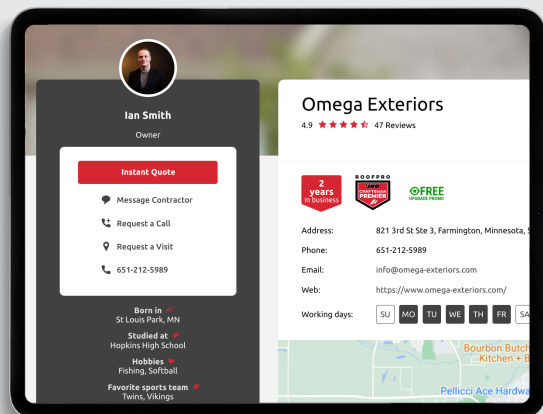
Ian Smith

Owner

Instant Quote

Message Contractor

Request a Call

Request a Visit

651-212-5989

Born in
St Louis Park, MN

Studied at
Hopkins High School

Hobbies
Fishing, Softball

Favorite sports team
Twins, Vikings

Omega Exteriors

4.9 47 Reviews

2 years in business

ROOFPRO JAMES HARDIE CRAFTSMAN PREMIER

FREE UPGRADE PROMO

Address: 821 3rd St Ste 3, Farmington, Minnesota, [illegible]

Phone: 651-212-5989

Email: info@omega-exteriors.com

Web: https://www.omega-exteriors.com/

Working days: SU MO TU WE TH FR SA

Bourbon Butch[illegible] Kitchen + B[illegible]

Pellicci Ace Hardwa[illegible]